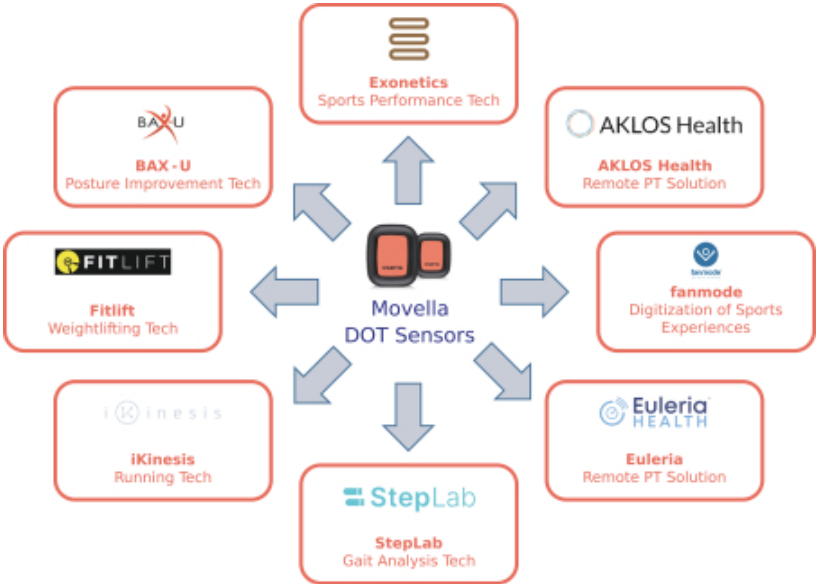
Exonetics
Sports Performance Tech

BAX-U
BAX - U
Posture Improvement Tech

AKLOS Health
AKLOS Health
Remote PT Solution

FITLIFT
Fitlift
Weightlifting Tech

Movella
DOT Sensors

fanmode
fanmode
Digitization of Sports Experiences

iKinesis
iKinesis
Running Tech

Euleria HEALTH
Euleria
Remote PT Solution

StepLab
StepLab
Gait Analysis Tech